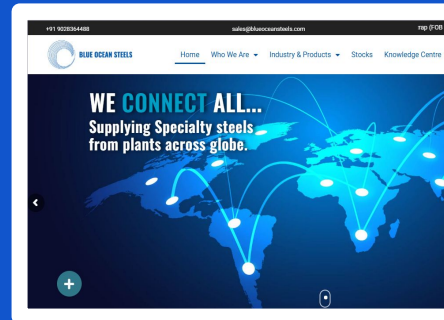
+91 9028364488

sales@blueoceansteels.com

rsp (FOB

BLUE OCEAN STEELS

Home Who We Are Industry & Products Stocks Knowledge Centre

WE CONNECT ALL...
Supplying Specialty steels from plants across globe.